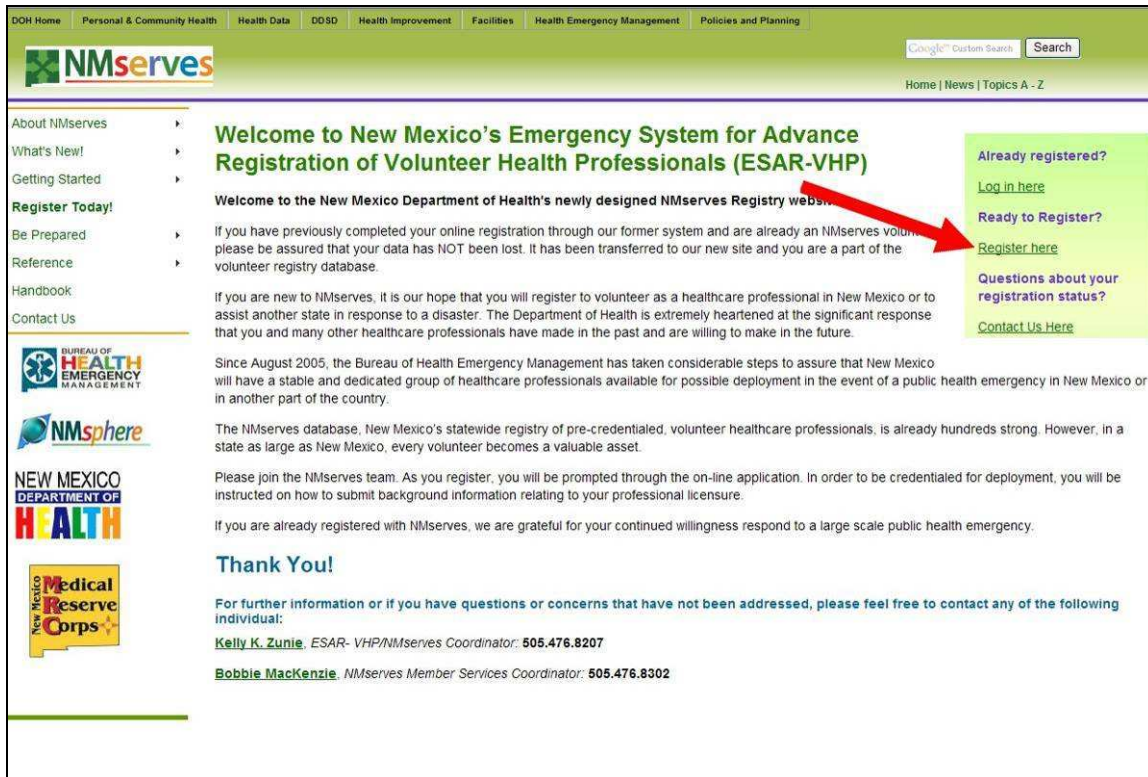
DOH Home | Personal & Community Health | Health Data | DDSD | Health Improvement | Facilities | Health Emergency Management | Policies and Planning

NMserves

Google Custom Search | Search

Home | News | Topics A - Z

About NMserves
What's New!
Getting Started
Register Today!
Be Prepared
Reference
Handbook
Contact Us

BUREAU OF HEALTH EMERGENCY MANAGEMENT

NMsphere

NEW MEXICO DEPARTMENT OF HEALTH

New Mexico Medical Reserve Corps

Welcome to New Mexico's Emergency System for Advance Registration of Volunteer Health Professionals (ESAR-VHP)

Welcome to the New Mexico Department of Health's newly designed NMserves Registry webs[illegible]

If you have previously completed your online registration through our former system and are already an NMserves volu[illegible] please be assured that your data has NOT been lost. It has been transferred to our new site and you are a part of the volunteer registry database.

If you are new to NMserves, it is our hope that you will register to volunteer as a healthcare professional in New Mexico or to assist another state in response to a disaster. The Department of Health is extremely heartened at the significant response that you and many other healthcare professionals have made in the past and are willing to make in the future.

Since August 2005, the Bureau of Health Emergency Management has taken considerable steps to assure that New Mexico will have a stable and dedicated group of healthcare professionals available for possible deployment in the event of a public health emergency in New Mexico or in another part of the country.

The NMserves database, New Mexico's statewide registry of pre-credentialed, volunteer healthcare professionals, is already hundreds strong. However, in a state as large as New Mexico, every volunteer becomes a valuable asset.

Please join the NMserves team. As you register, you will be prompted through the on-line application. In order to be credentialed for deployment, you will be instructed on how to submit background information relating to your professional licensure.

If you are already registered with NMserves, we are grateful for your continued willingness respond to a large scale public health emergency.

Thank You!

For further information or if you have questions or concerns that have not been addressed, please feel free to contact any of the following individual:

Kelly K. Zunie, ESAR- VHP/NMserves Coordinator: 505.476.8207

Bobbie MacKenzie, NMserves Member Services Coordinator: 505.476.8302

Already registered?
Log in here
Ready to Register?
Register here
Questions about your registration status?
Contact Us Here